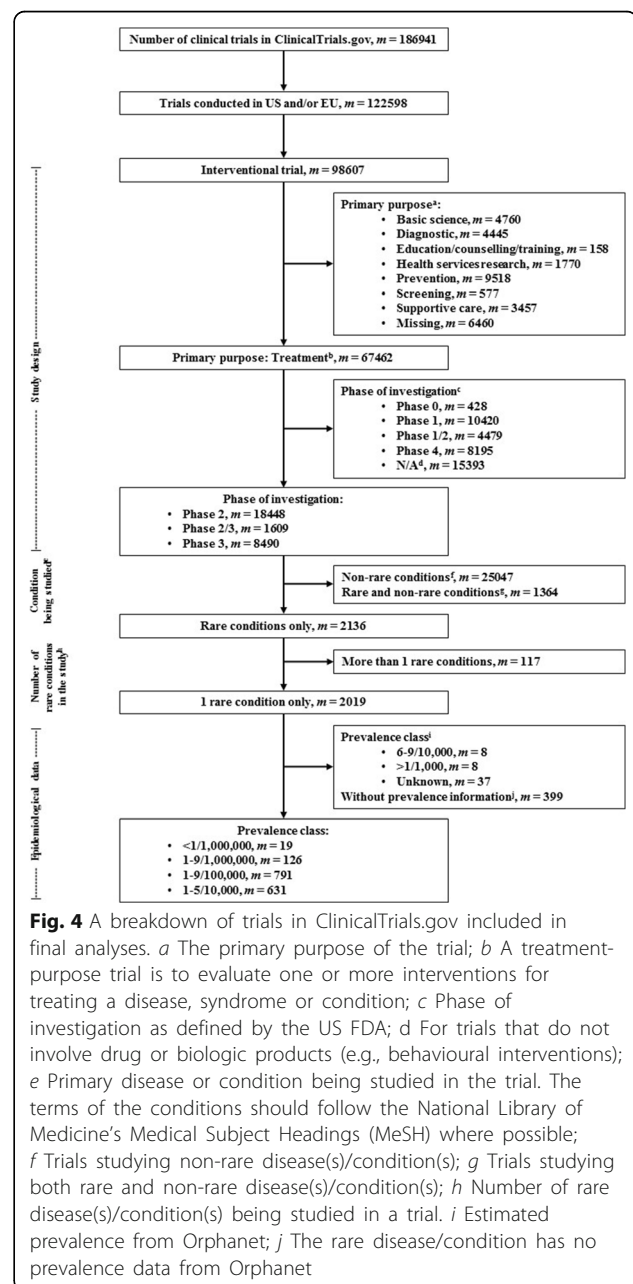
Number of clinical trials in ClinicalTrials.gov, $m = 186941$

Trials conducted in US and/or EU, $m = 122598$

Study design

Interventional trial, $m = 98607$

Primary purpose$^a$:
• Basic science, $m = 4760$
• Diagnostic, $m = 4445$
• Education/counselling/training, $m = 158$
• Health servicesresearch, $m = 1770$
• Prevention, $m = 9518$
• Screening, $m = 577$
• Supportive care, $m = 3457$
• Missing, $m = 6460$

Primary purpose: Treatment$^b$, $m = 67462$

Phase of investigation$^c$
• Phase 0, $m = 428$
• Phase 1, $m = 10420$
• Phase 1/2, $m = 4479$
• Phase 4, $m = 8195$
• N/A$^d$, $m = 15393$

Phase of investigation:
• Phase 2, $m = 18448$
• Phase 2/3, $m = 1609$
• Phase 3, $m = 8490$

Condition being studied$^e$

Non-rare conditions$^f$, $m = 25047$
Rare and non-rare conditions$^g$, $m = 1364$

Rare conditions only, $m = 2136$

Number of rare conditions in the study$^h$

More than 1 rare conditions, $m = 117$

1 rare condition only, $m = 2019$

Epidemiological data

Prevalence class$^i$
• 6-9/10,000, $m = 8$
• >1/1,000, $m = 8$
• Unknown, $m = 37$
Without prevalence information$^j$, $m = 399$

Prevalence class:
• <1/1,000,000, $m = 19$
• 1-9/1,000,000, $m = 126$
• 1-9/100,000, $m = 791$
• 1-5/10,000, $m = 631$

**Fig. 4** A breakdown of trials in ClinicalTrials.gov included in final analyses. *a* The primary purpose of the trial; *b* A treatment-purpose trial is to evaluate one or more interventions for treating a disease, syndrome or condition; *c* Phase of investigation as defined by the US FDA; d For trials that do not involve drug or biologic products (e.g., behavioural interventions); *e* Primary disease or condition being studied in the trial. The terms of the conditions should follow the National Library of Medicine's Medical Subject Headings (MeSH) where possible; *f* Trials studying non-rare disease(s)/condition(s); *g* Trials studying both rare and non-rare disease(s)/condition(s); *h* Number of rare disease(s)/condition(s) being studied in a trial. *i* Estimated prevalence from Orphanet; *j* The rare disease/condition has no prevalence data from Orphanet